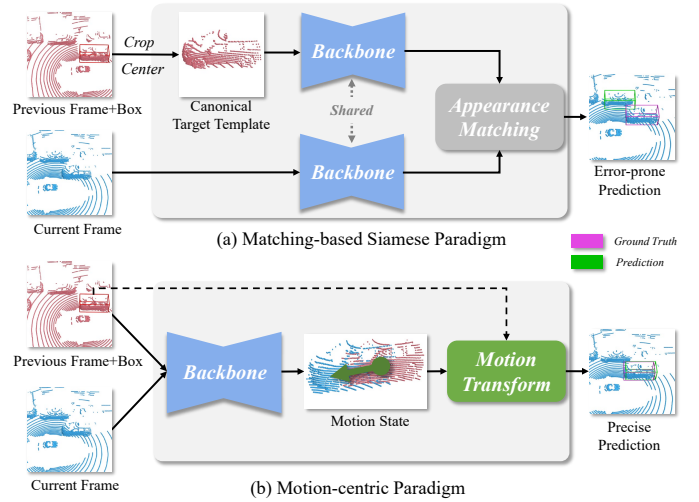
Previous Frame+Box

Crop

Center

Canonical Target Template

Backbone

Shared

Backbone

Appearance Matching

Error-prone Prediction

Current Frame

(a) Matching-based Siamese Paradigm

Ground Truth

Prediction

Previous Frame+Box

Backbone

Motion State

Motion Transform

Precise Prediction

Current Frame

(b) Motion-centric Paradigm